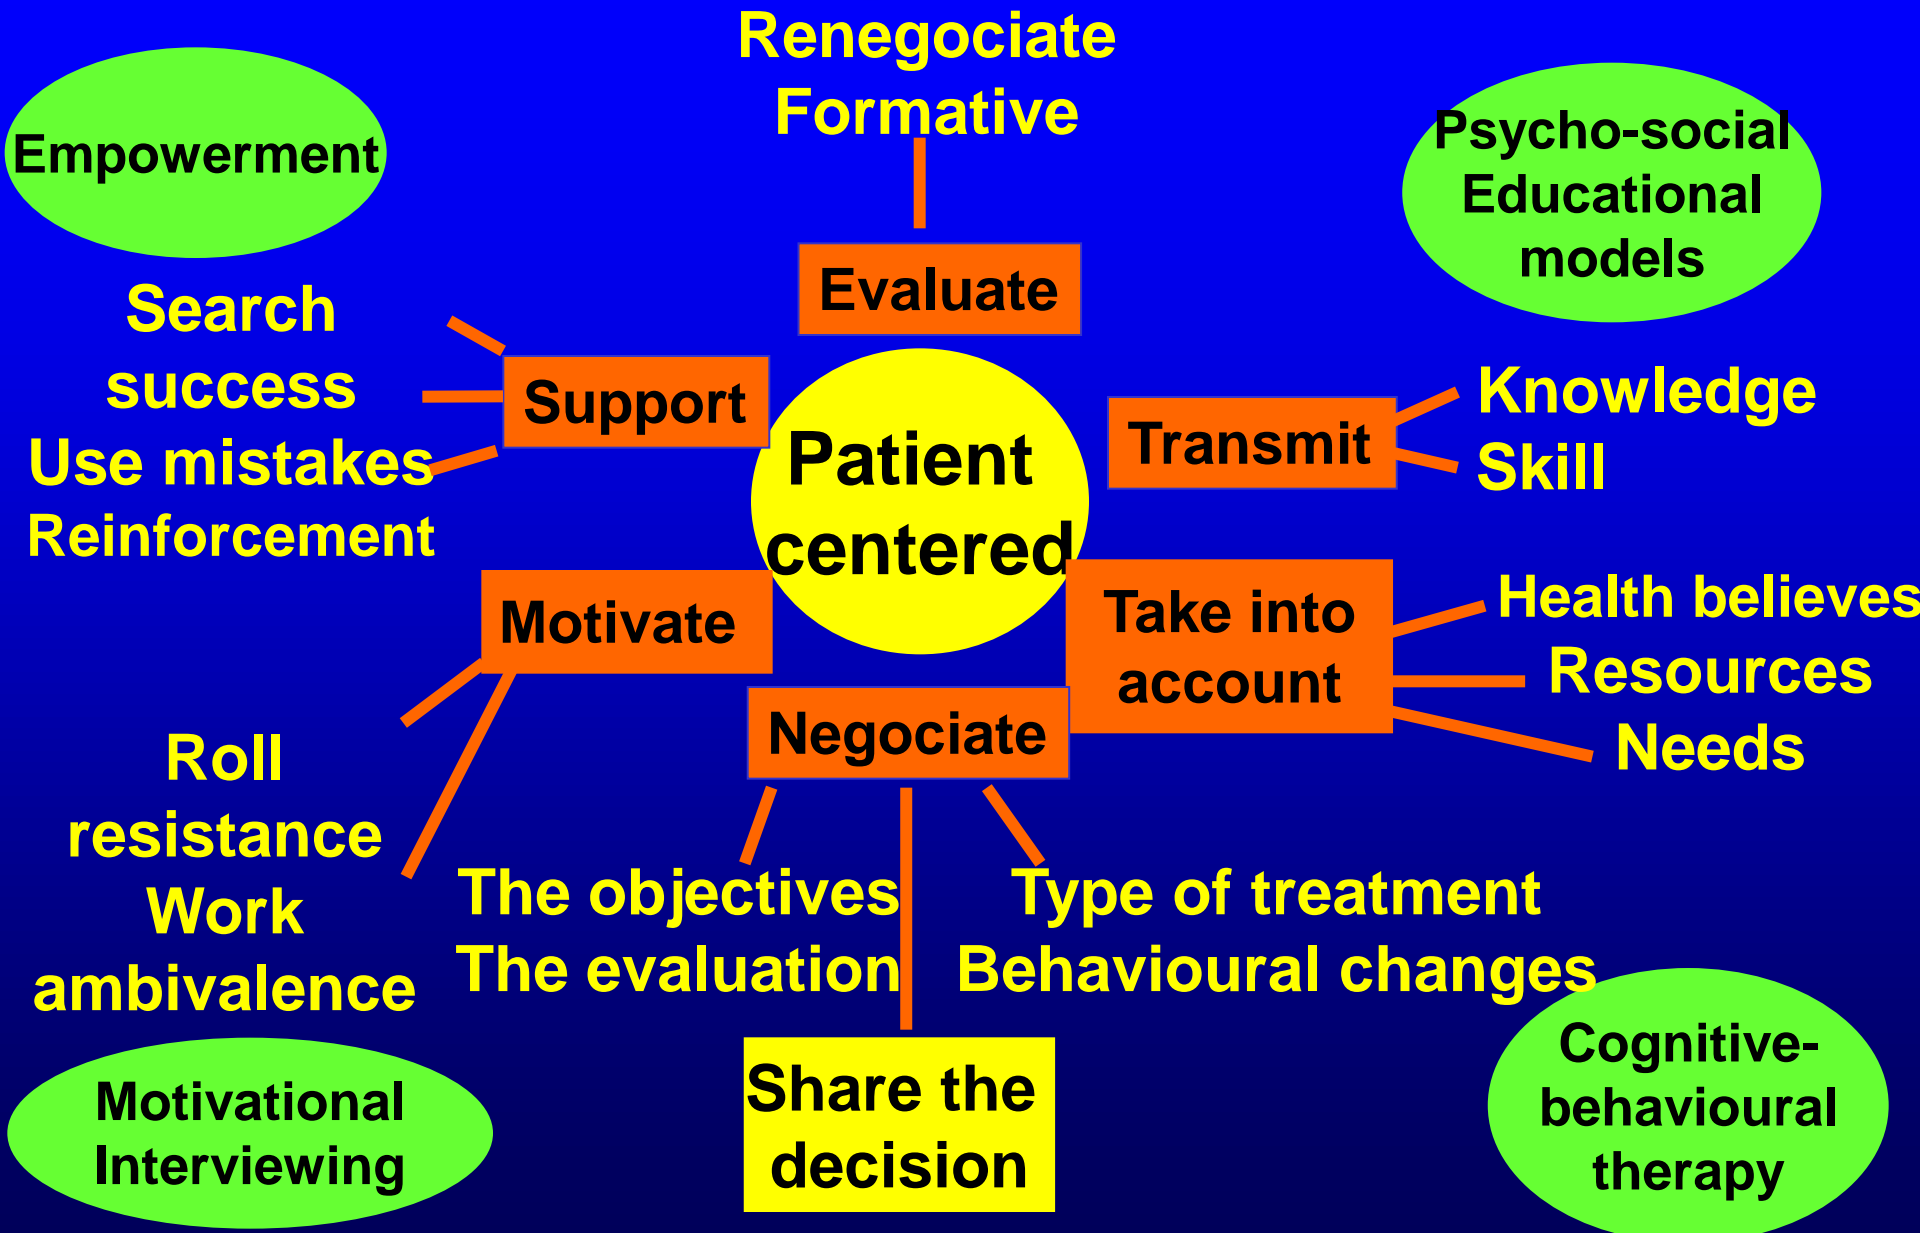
Renegociate
Formative

Empowerment

Psycho-social
Educational
models

Evaluate

Search
success
Use mistakes
Reinforcement

Support

Patient
centered

Transmit

Knowledge
Skill

Motivate

Take into
account

Health believes
Resources
Needs

Negociate

Roll
resistance
Work
ambivalence

The objectives
The evaluation

Type of treatment
Behavioural changes

Motivational
Interviewing

Share the
decision

Cognitive-
behavioural
therapy